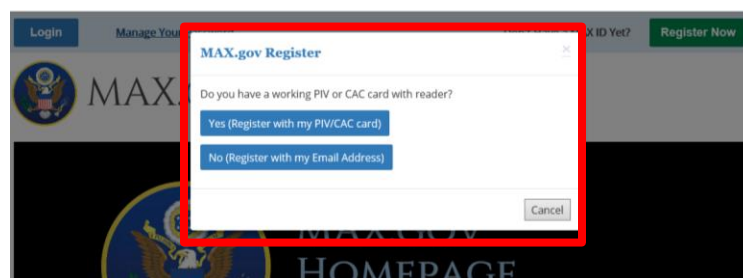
Login

Manage Your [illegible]

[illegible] X ID Yet?

Register Now

MAX.gov Register

×

Do you have a working PIV or CAC card with reader?

Yes (Register with my PIV/CAC card)

No (Register with my Email Address)

Cancel

MAX

MAX.GOV

HOMEPAGE